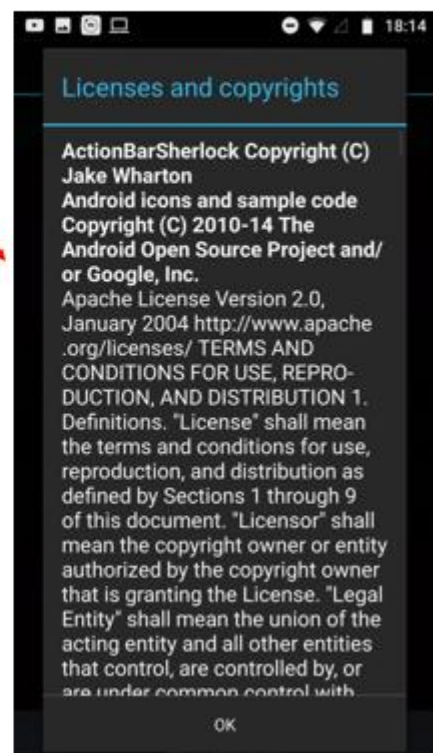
18:14

Licenses and copyrights

ActionBarSherlock Copyright (C) Jake Wharton
Android icons and sample code Copyright (C) 2010-14 The Android Open Source Project and/or Google, Inc.
Apache License Version 2.0, January 2004 http://www.apache.org/licenses/ TERMS AND CONDITIONS FOR USE, REPRODUCTION, AND DISTRIBUTION 1. Definitions. "License" shall mean the terms and conditions for use, reproduction, and distribution as defined by Sections 1 through 9 of this document. "Licensor" shall mean the copyright owner or entity authorized by the copyright owner that is granting the License. "Legal Entity" shall mean the union of the acting entity and all other entities that control, are controlled by, or are under common control with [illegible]

OK